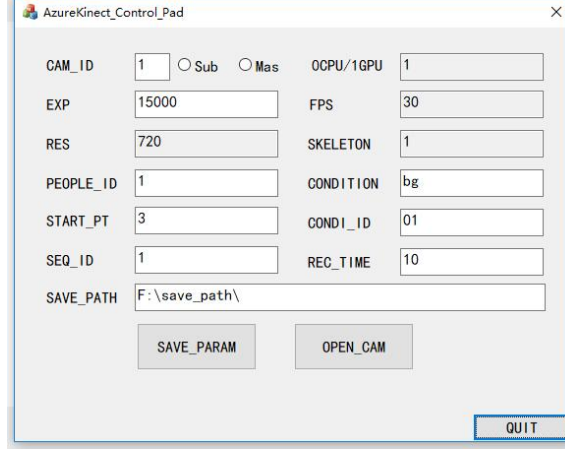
AzureKinect_Control_Pad

×

CAM_ID 1 Sub Mas

0CPU/1GPU 1

EXP 15000

FPS 30

RES 720

SKELETON 1

PEOPLE_ID 1

CONDITION bg

START_PT 3

CONDI_ID 01

SEQ_ID 1

REC_TIME 10

SAVE_PATH F:\save_path\

SAVE_PARAM

OPEN_CAM

QUIT